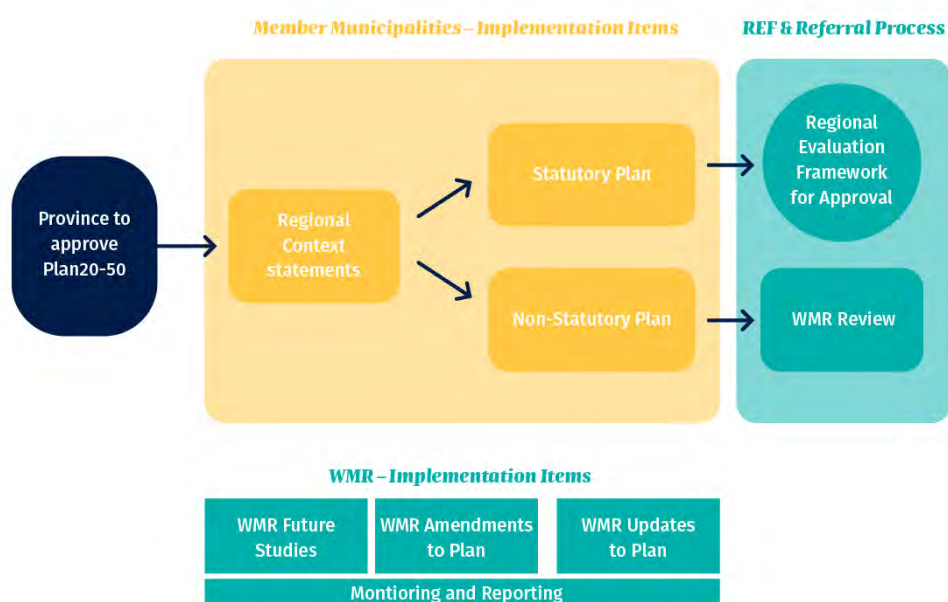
Member Municipalities – Implementation Items

REF & Referral Process

Province to approve Plan20-50

Regional Context statements

Statutory Plan

Non-Statutory Plan

Regional Evaluation Framework for Approval

WMR Review

WMR – Implementation Items

WMR Future Studies

WMR Amendments to Plan

WMR Updates to Plan

Montioring and Reporting